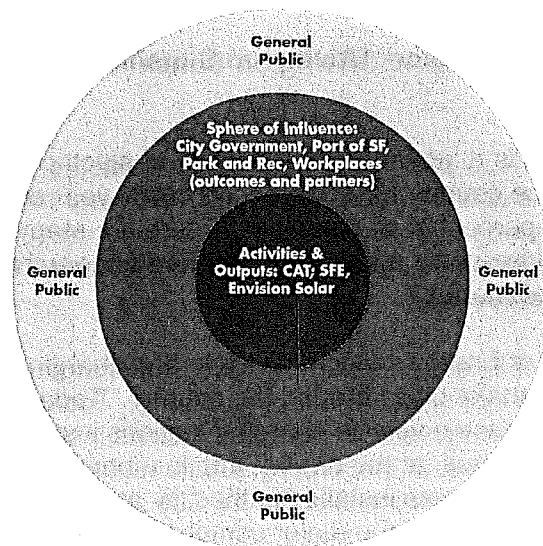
General Public

Sphere of Influence: City Government, Port of SF, Park and Rec, Workplaces (outcomes and partners)

General Public

Activities & Outputs: CAT; SFE, Envision Solar

General Public

General Public